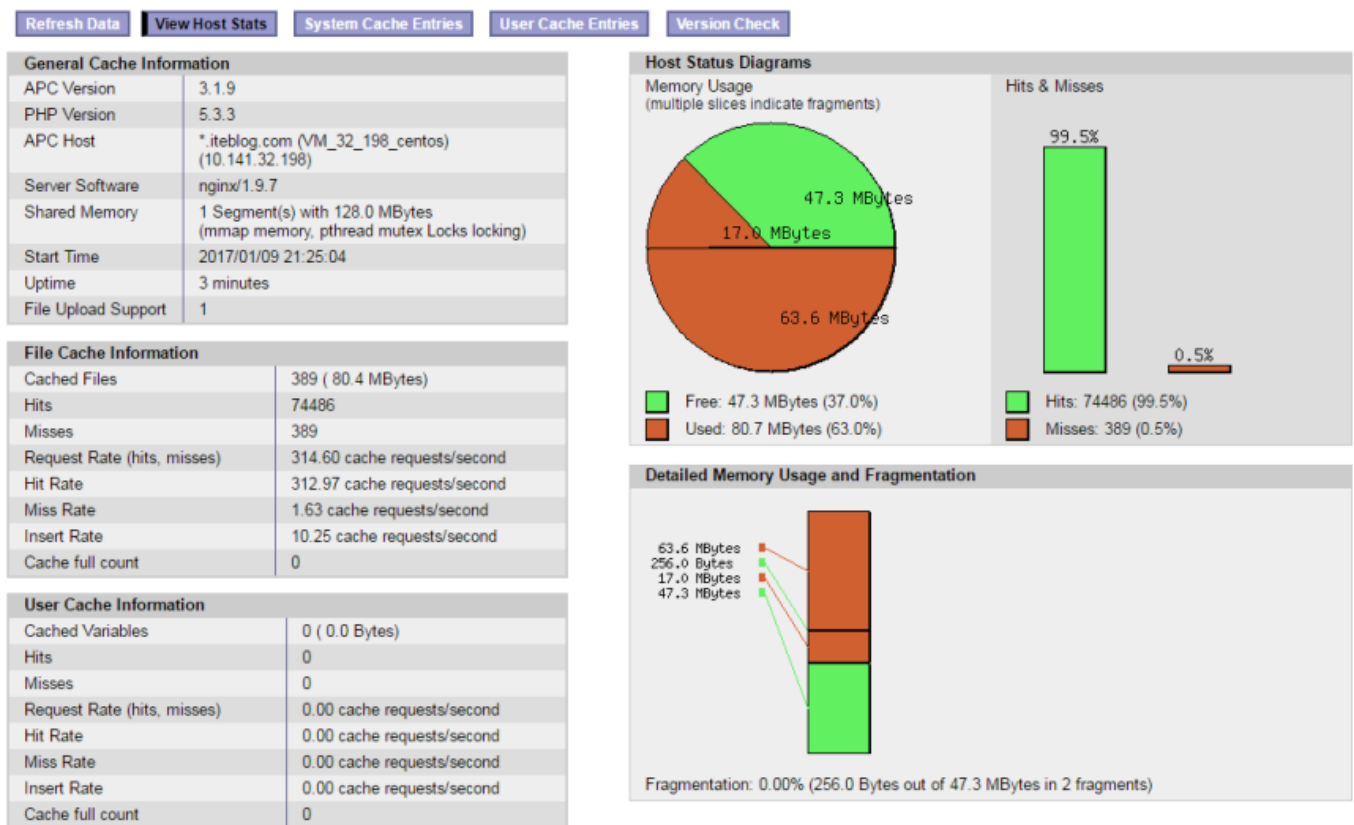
Refresh Data View Host Stats System Cache Entries User Cache Entries Version Check

General Cache Information

| | |
|---|---|
| APC Version | 3.1.9 |
| PHP Version | 5.3.3 |
| APC Host | *.iteblog.com (VM_32_198_centos) (10.141.32.198) |
| Server Software | nginx/1.9.7 |
| Shared Memory | 1 Segment(s) with 128.0 MBytes (mmap memory, pthread mutex Locks locking) |
| Start Time | 2017/01/09 21:25:04 |
| Uptime | 3 minutes |
| File Upload Support | 1 |

File Cache Information

| | |
|---|---|
| Cached Files | 389 ( 80.4 MBytes) |
| Hits | 74486 |
| Misses | 389 |
| Request Rate (hits, misses) | 314.60 cache requests/second |
| Hit Rate | 312.97 cache requests/second |
| Miss Rate | 1.63 cache requests/second |
| Insert Rate | 10.25 cache requests/second |
| Cache full count | 0 |

User Cache Information

| | |
|---|---|
| Cached Variables | 0 ( 0.0 Bytes) |
| Hits | 0 |
| Misses | 0 |
| Request Rate (hits, misses) | 0.00 cache requests/second |
| Hit Rate | 0.00 cache requests/second |
| Miss Rate | 0.00 cache requests/second |
| Insert Rate | 0.00 cache requests/second |
| Cache full count | 0 |

Host Status Diagrams

Memory Usage
(multiple slices indicate fragments)

47.3 MBytes
17.0 MBytes
63.6 MBytes

Free: 47.3 MBytes (37.0%)
Used: 80.7 MBytes (63.0%)

Hits & Misses

99.5%
0.5%

Hits: 74486 (99.5%)
Misses: 389 (0.5%)

Detailed Memory Usage and Fragmentation

63.6 MBytes
256.0 Bytes
17.0 MBytes
47.3 MBytes

Fragmentation: 0.00% (256.0 Bytes out of 47.3 MBytes in 2 fragments)